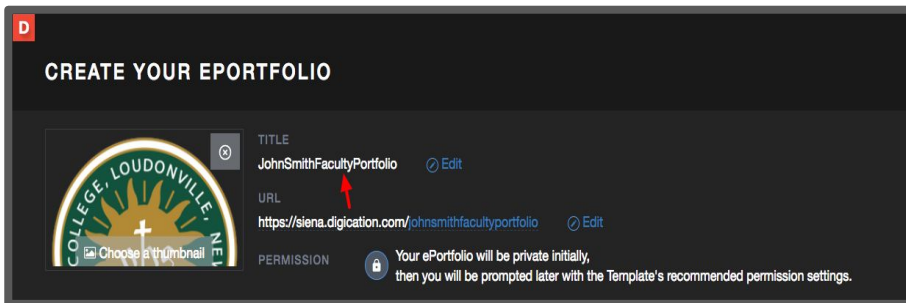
D

CREATE YOUR EPORTFOLIO

COLLEGE, LOUDONVILLE, NE

Choose a thumbnail

TITLE

JohnSmithFacultyPortfolio Edit

URL

https://siena.digication.com/johnsmithfacultyportfolio Edit

PERMISSION

Your ePortfolio will be private initially, then you will be prompted later with the Template's recommended permission settings.